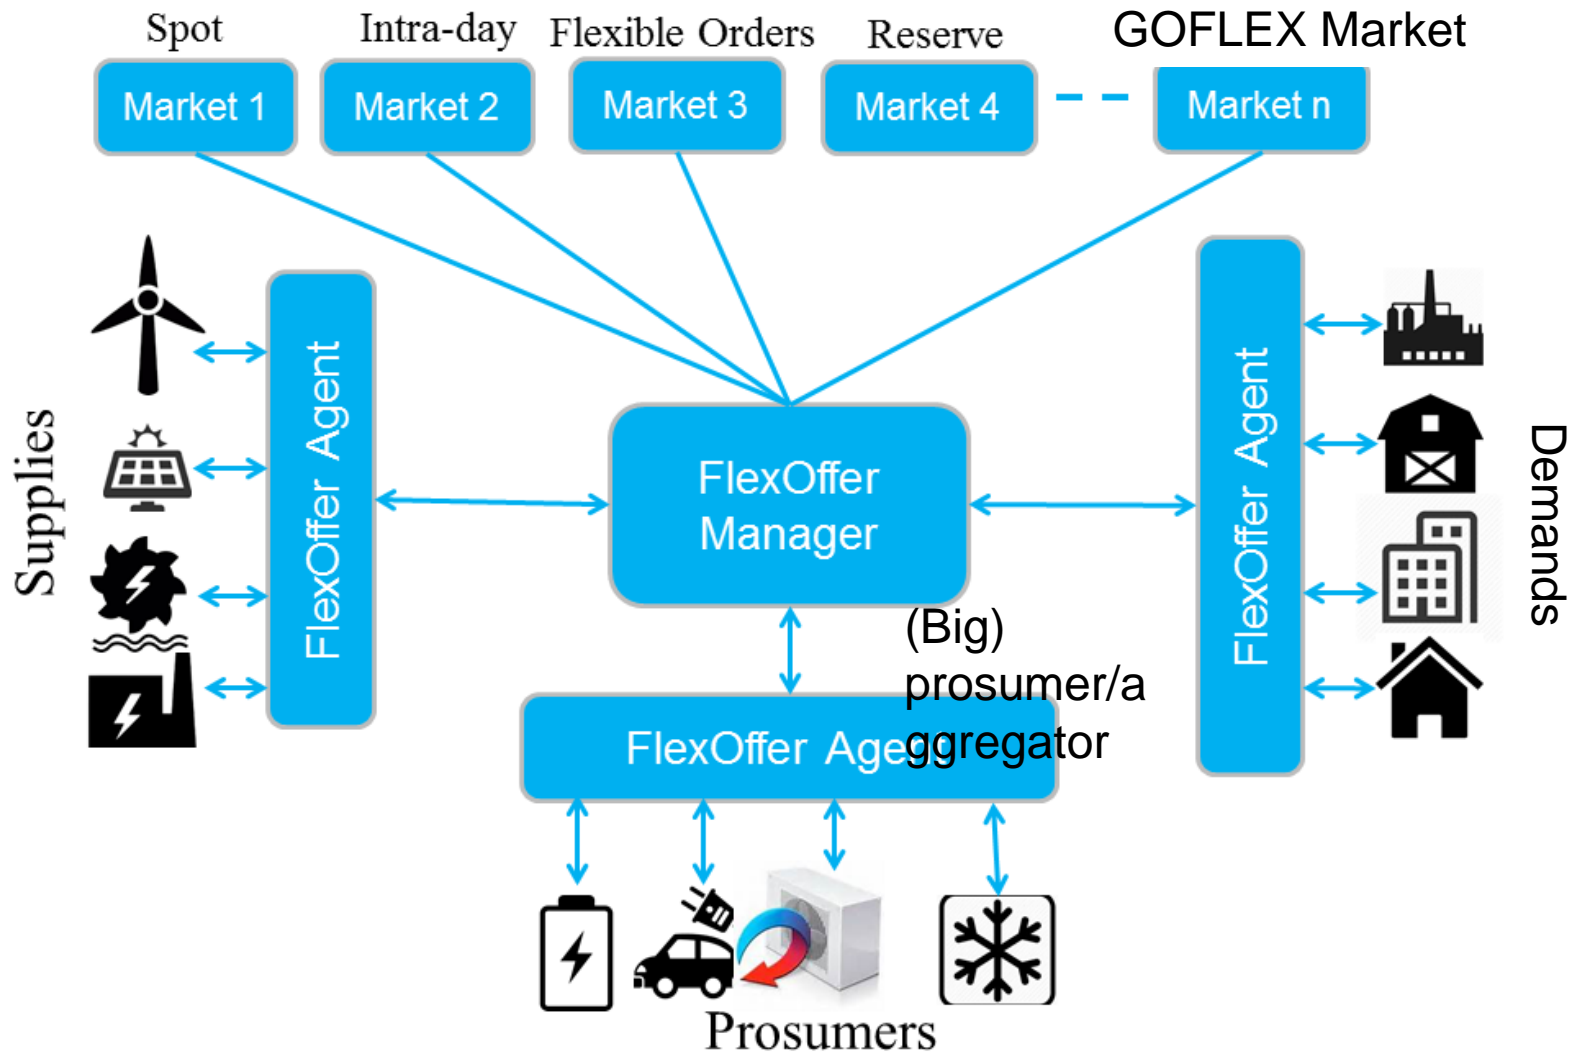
Spot
Intra-day
Flexible Orders
Reserve
GOFLEX Market

Market 1
Market 2
Market 3
Market 4
Market n

Supplies

FlexOffer Agent

FlexOffer Manager

FlexOffer Agent

Demands

(Big) prosumer/aggregator

FlexOffer Agent

Prosumers